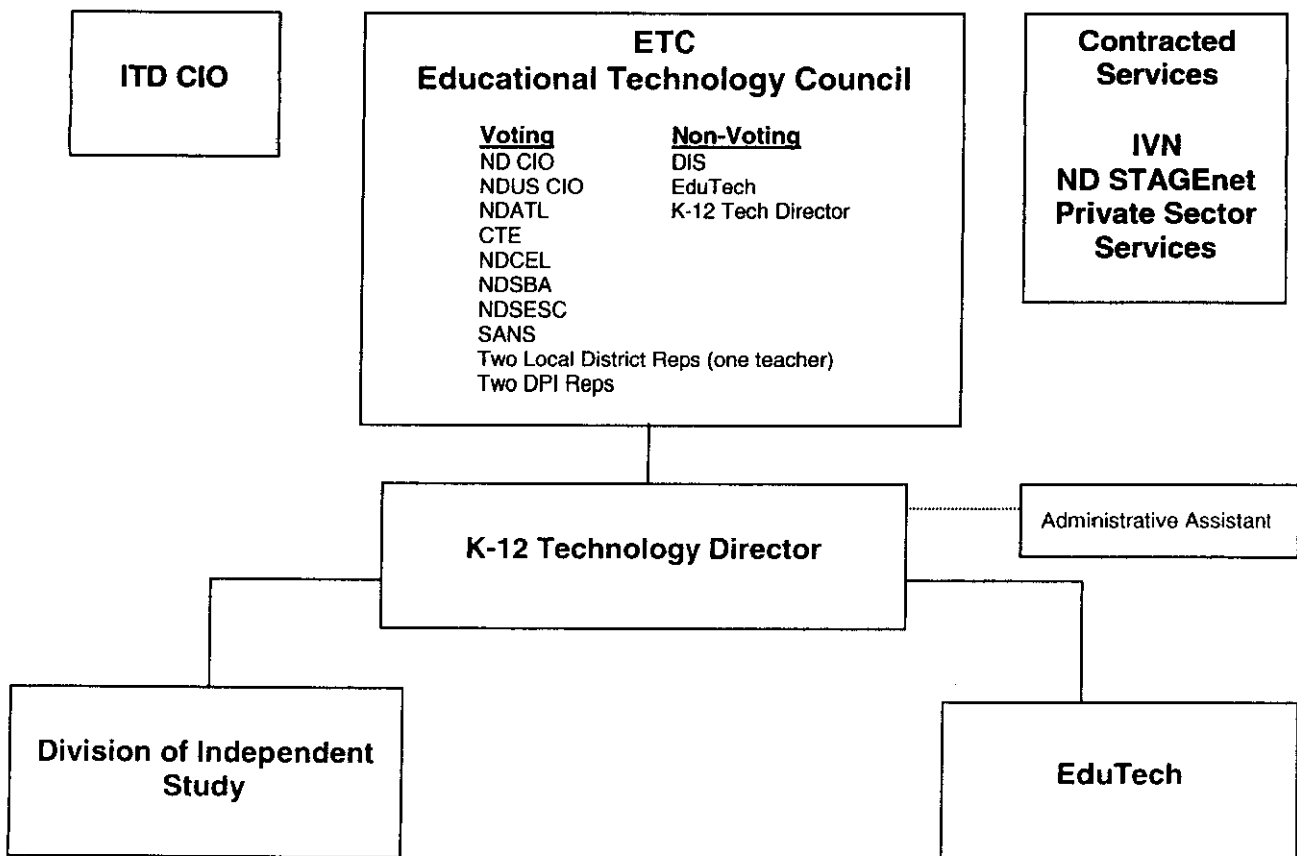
ITD CIO

ETC
Educational Technology Council

Voting
ND CIO
NDUS CIO
NDATL
CTE
NDCEL
NDSBA
NDSESC
SANS
Two Local District Reps (one teacher)
Two DPI Reps

Non-Voting
DIS
EduTech
K-12 Tech Director

Contracted Services

IVN
ND STAGEnet
Private Sector Services

K-12 Technology Director

Administrative Assistant

Division of Independent Study

EduTech